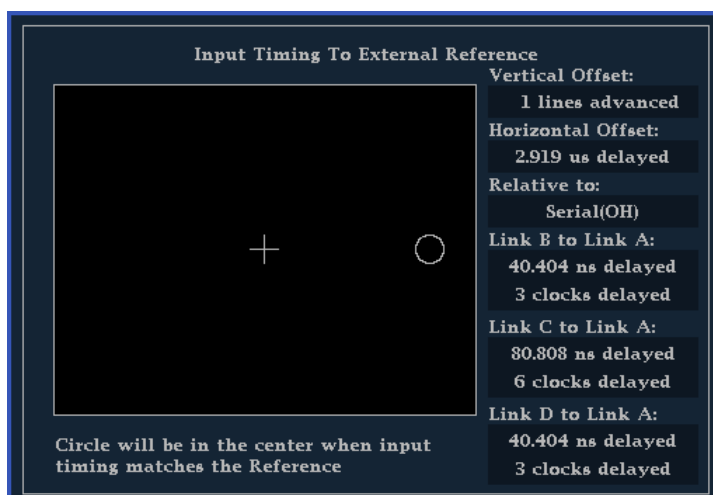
Input Timing To External Reference

Vertical Offset:
1 lines advanced
Horizontal Offset:
2.919 us delayed
Relative to:
Serial(OH)
Link B to Link A:
40.404 ns delayed
3 clocks delayed
Link C to Link A:
80.808 ns delayed
6 clocks delayed
Link D to Link A:
40.404 ns delayed
3 clocks delayed

Circle will be in the center when input timing matches the Reference